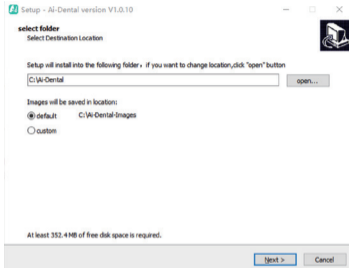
Setup - Ai-Dental version V1.0.10

select folder
Select Destination Location

Setup will install into the following folder，if you want to change location,click "open" button

C:\Ai-Dental

open...

Images will be saved in location:

default C:\Ai-Dental-Images

custom

At least 352.4 MB of free disk space is required.

Next >

Cancel